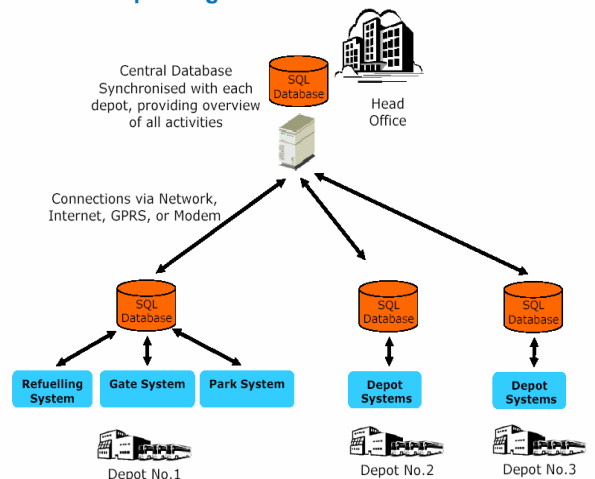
Central Database Synchronised with each depot, providing overview of all activities

SQL Database

Head Office

Connections via Network, Internet, GPRS, or Modem

SQL Database

SQL Database

SQL Database

Refuelling System

Gate System

Park System

Depot Systems

Depot Systems

Depot No.1

Depot No.2

Depot No.3